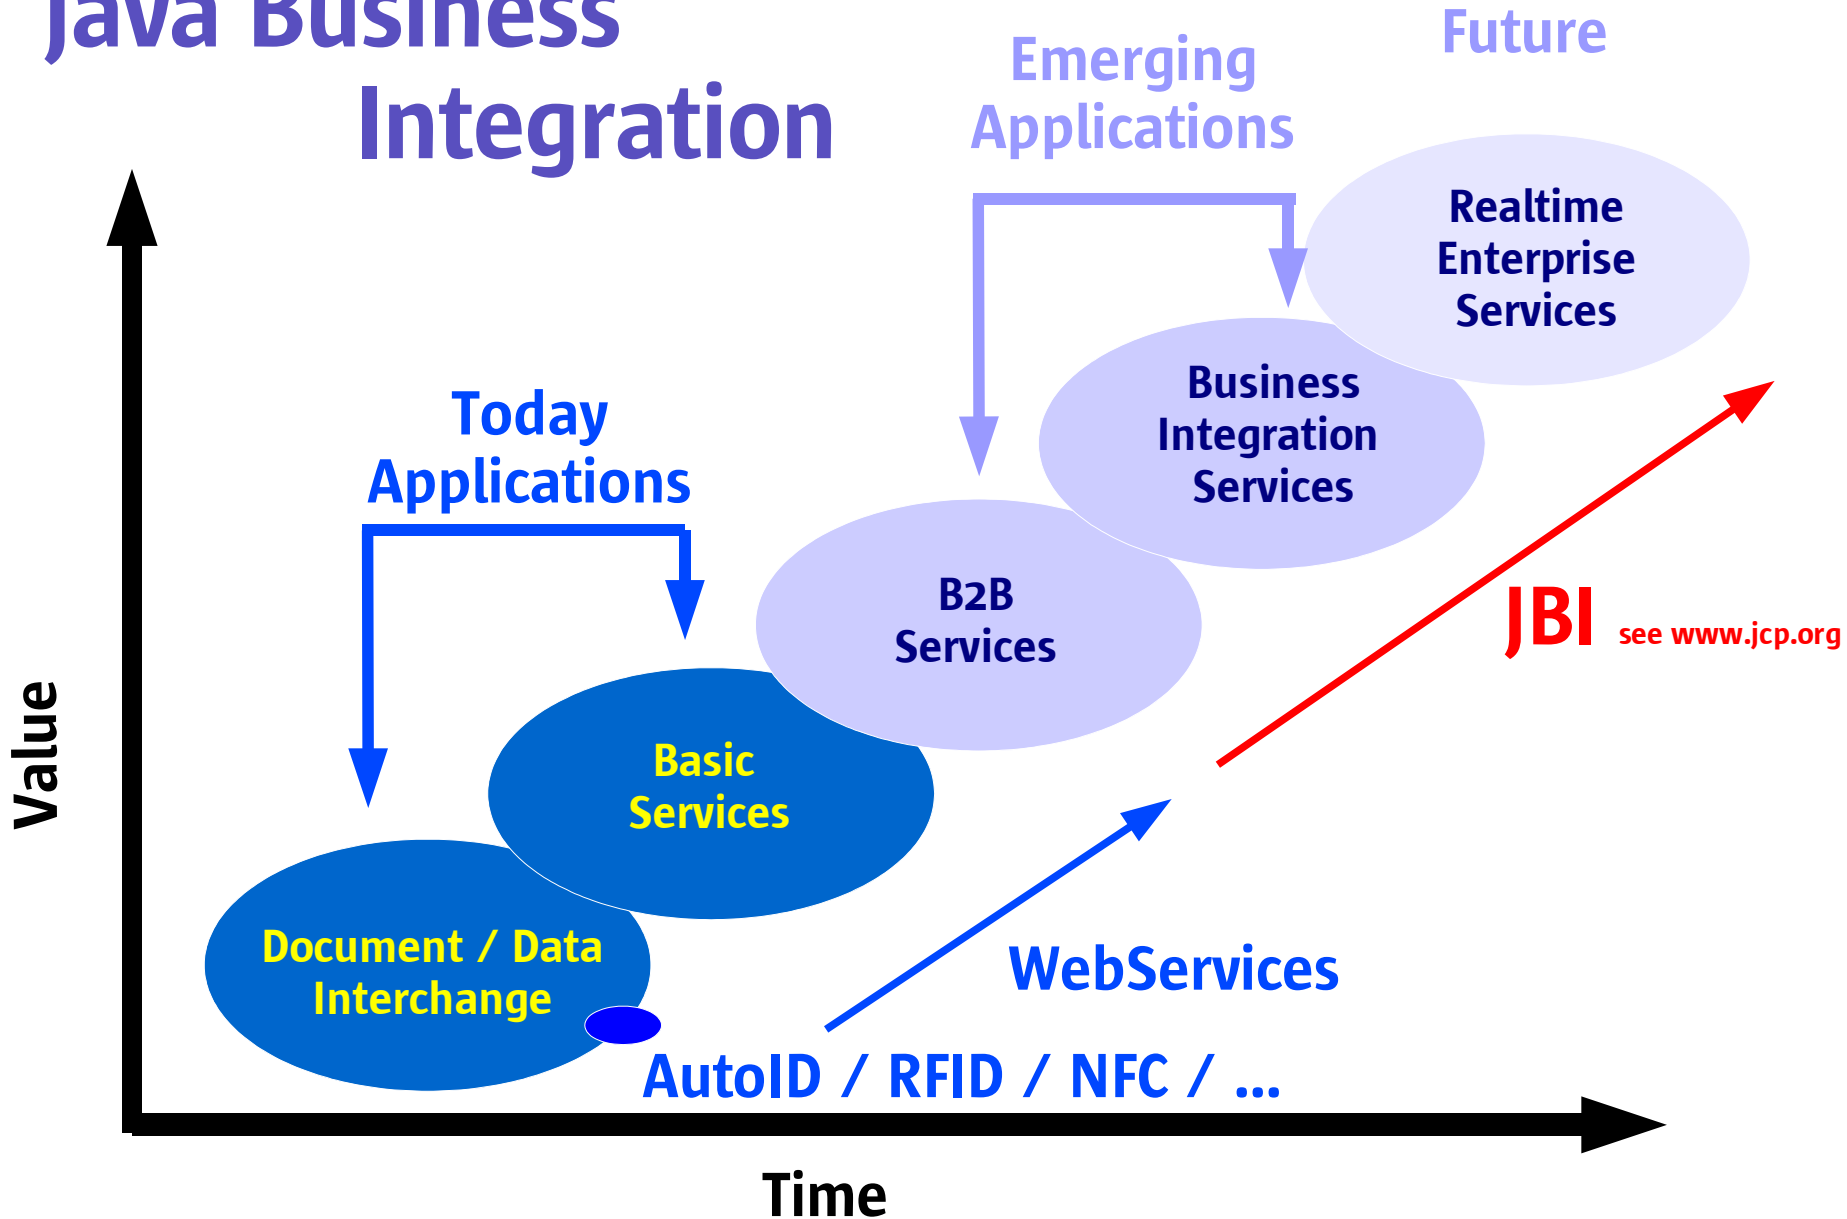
Java Business Integration

Emerging Applications

Future

Realtime Enterprise Services

Business Integration Services

Today Applications

B2B Services

JBI see www.jcp.org

Value

Basic Services

Document / Data Interchange

WebServices

AutoID / RFID / NFC / ...

Time